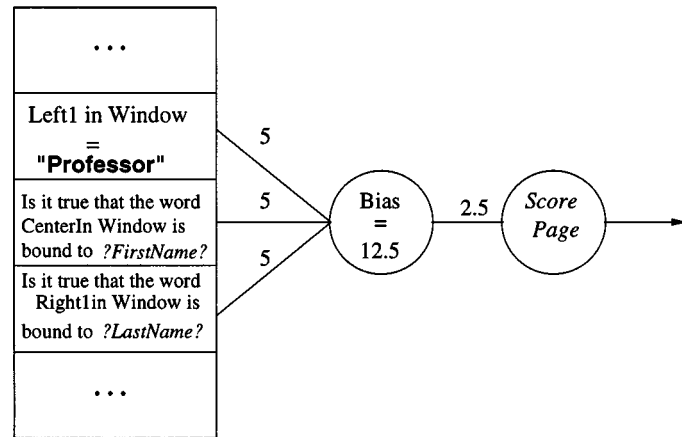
...

Left1 in Window = "Professor"

Is it true that the word CenterIn Window is bound to ?FirstName?

Is it true that the word Right1in Window is bound to ?LastName?

...

5

5

5

Bias = 12.5

2.5

Score Page